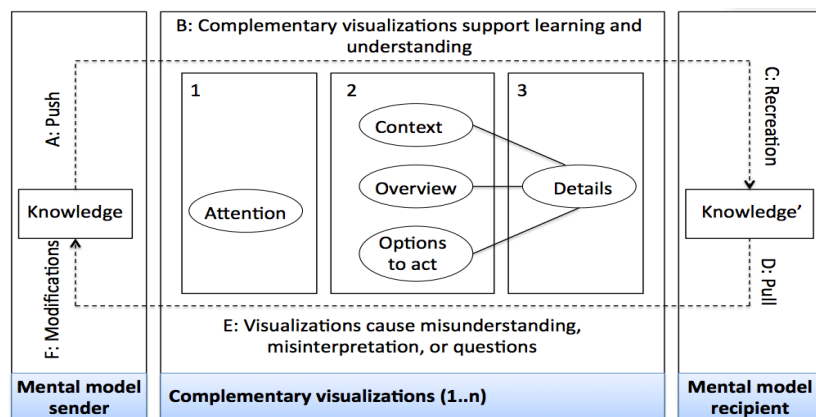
B: Complementary visualizations support learning and understanding

A: Push

Knowledge

F: Modifications

1

Attention

2

Context

Overview

Options to act

3

Details

C: Recreation

Knowledge'

D: Pull

E: Visualizations cause misunderstanding, misinterpretation, or questions

Mental model sender

Complementary visualizations (1..n)

Mental model recipient